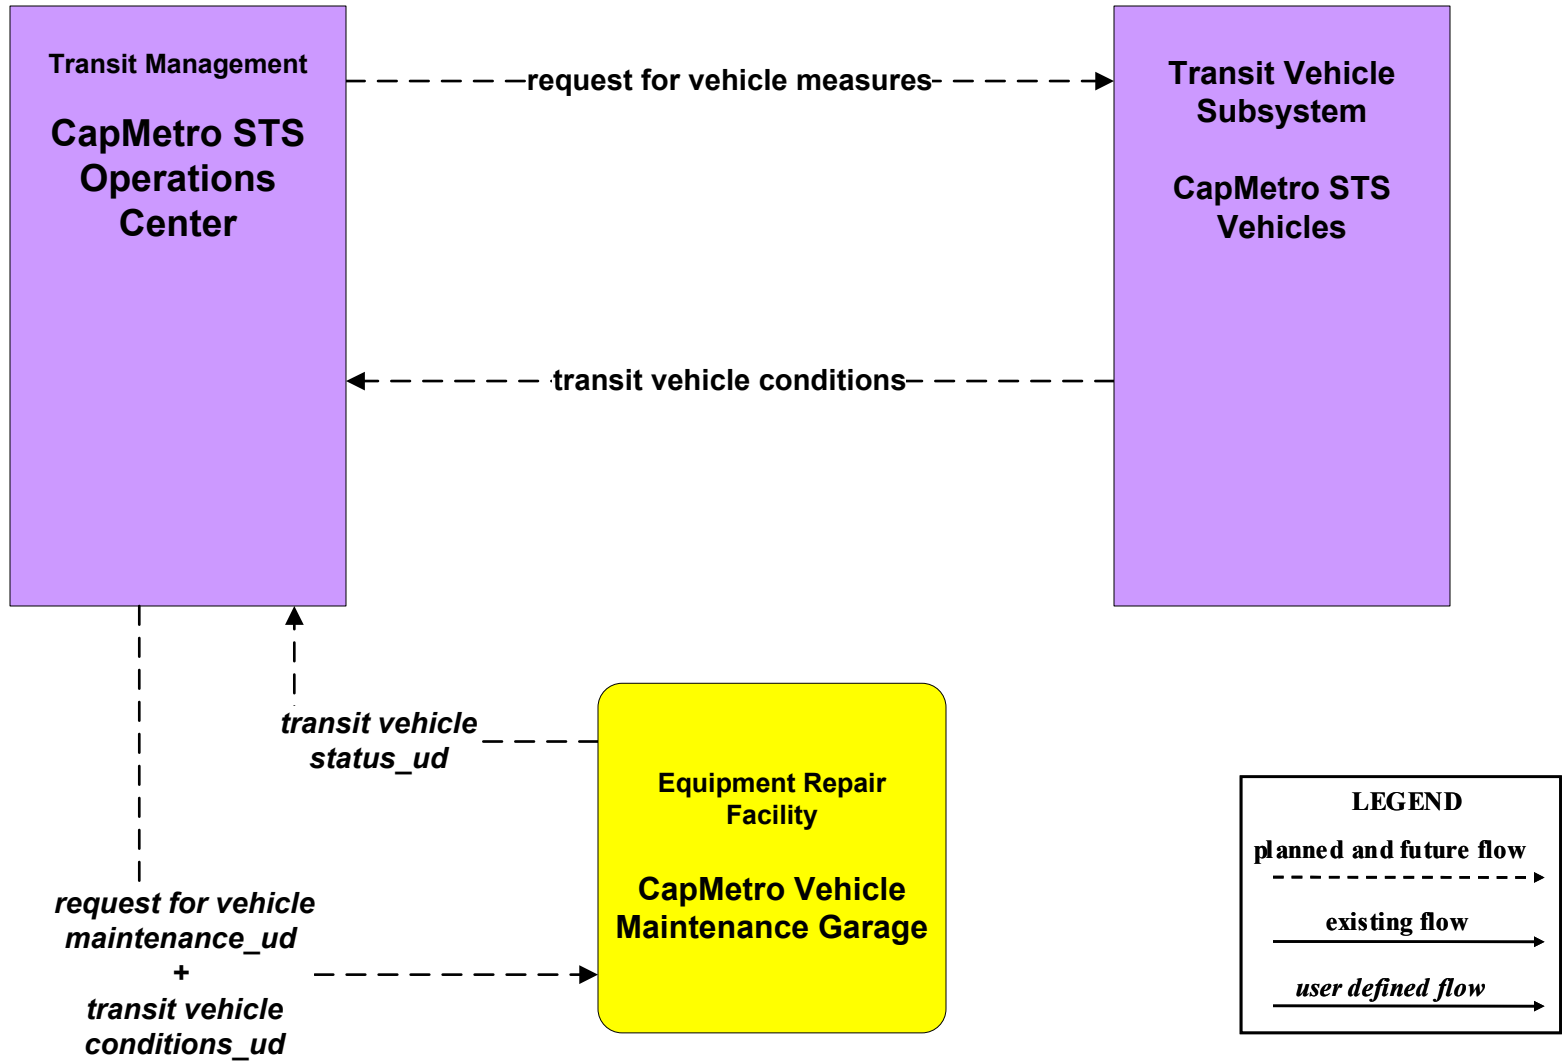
Transit Management

CapMetro STS Operations Center

request for vehicle measures

Transit Vehicle Subsystem

CapMetro STS Vehicles

transit vehicle conditions

transit vehicle status_ud

Equipment Repair Facility

CapMetro Vehicle Maintenance Garage

request for vehicle maintenance_ud
+
transit vehicle conditions_ud

LEGEND

planned and future flow

existing flow

user defined flow